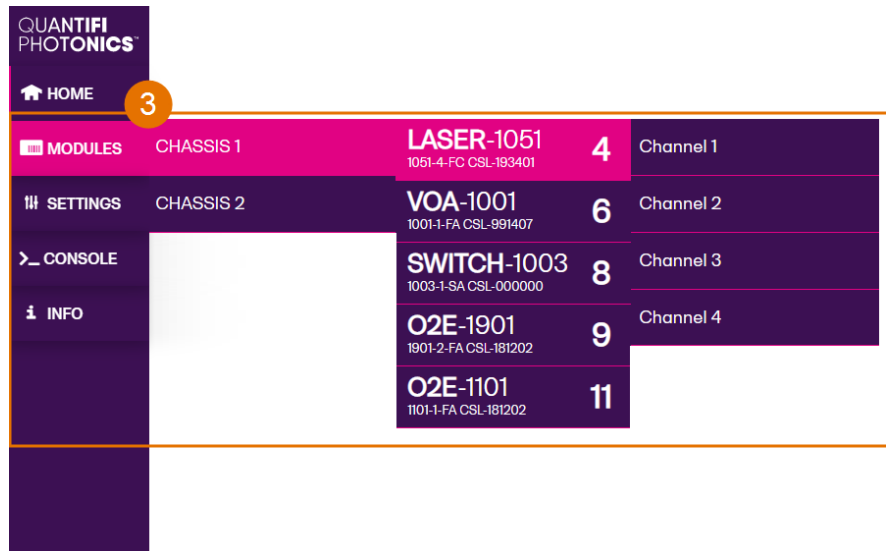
QUANTIFI PHOTONICS™

HOME

3

MODULES

SETTINGS

CONSOLE

INFO

CHASSIS 1

CHASSIS 2

LASER-1051
1051-4-FC CSL-193401
4

VOA-1001
1001-1-FA CSL-991407
6

SWITCH-1003
1003-1-SA CSL-000000
8

O2E-1901
1901-2-FA CSL-181202
9

O2E-1101
1101-1-FA CSL-181202
11

Channel 1

Channel 2

Channel 3

Channel 4